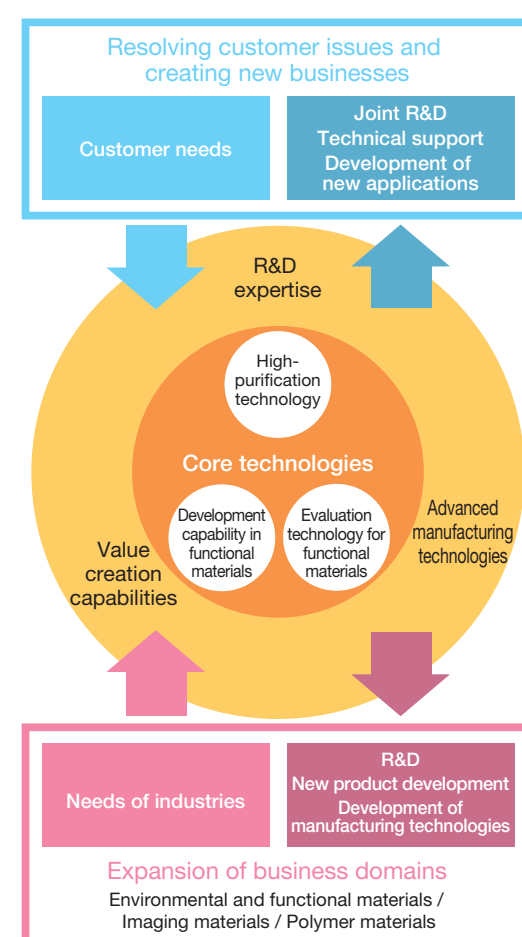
Resolving customer issues and creating new businesses

Customer needs

Joint R&D
Technical support
Development of new applications

R&D expertise

High-purification technology

Core technologies

Development capability in functional materials

Evaluation technology for functional materials

Advanced manufacturing technologies

Value creation capabilities

Needs of industries

R&D
New product development
Development of manufacturing technologies

Expansion of business domains

Environmental and functional materials / Imaging materials / Polymer materials